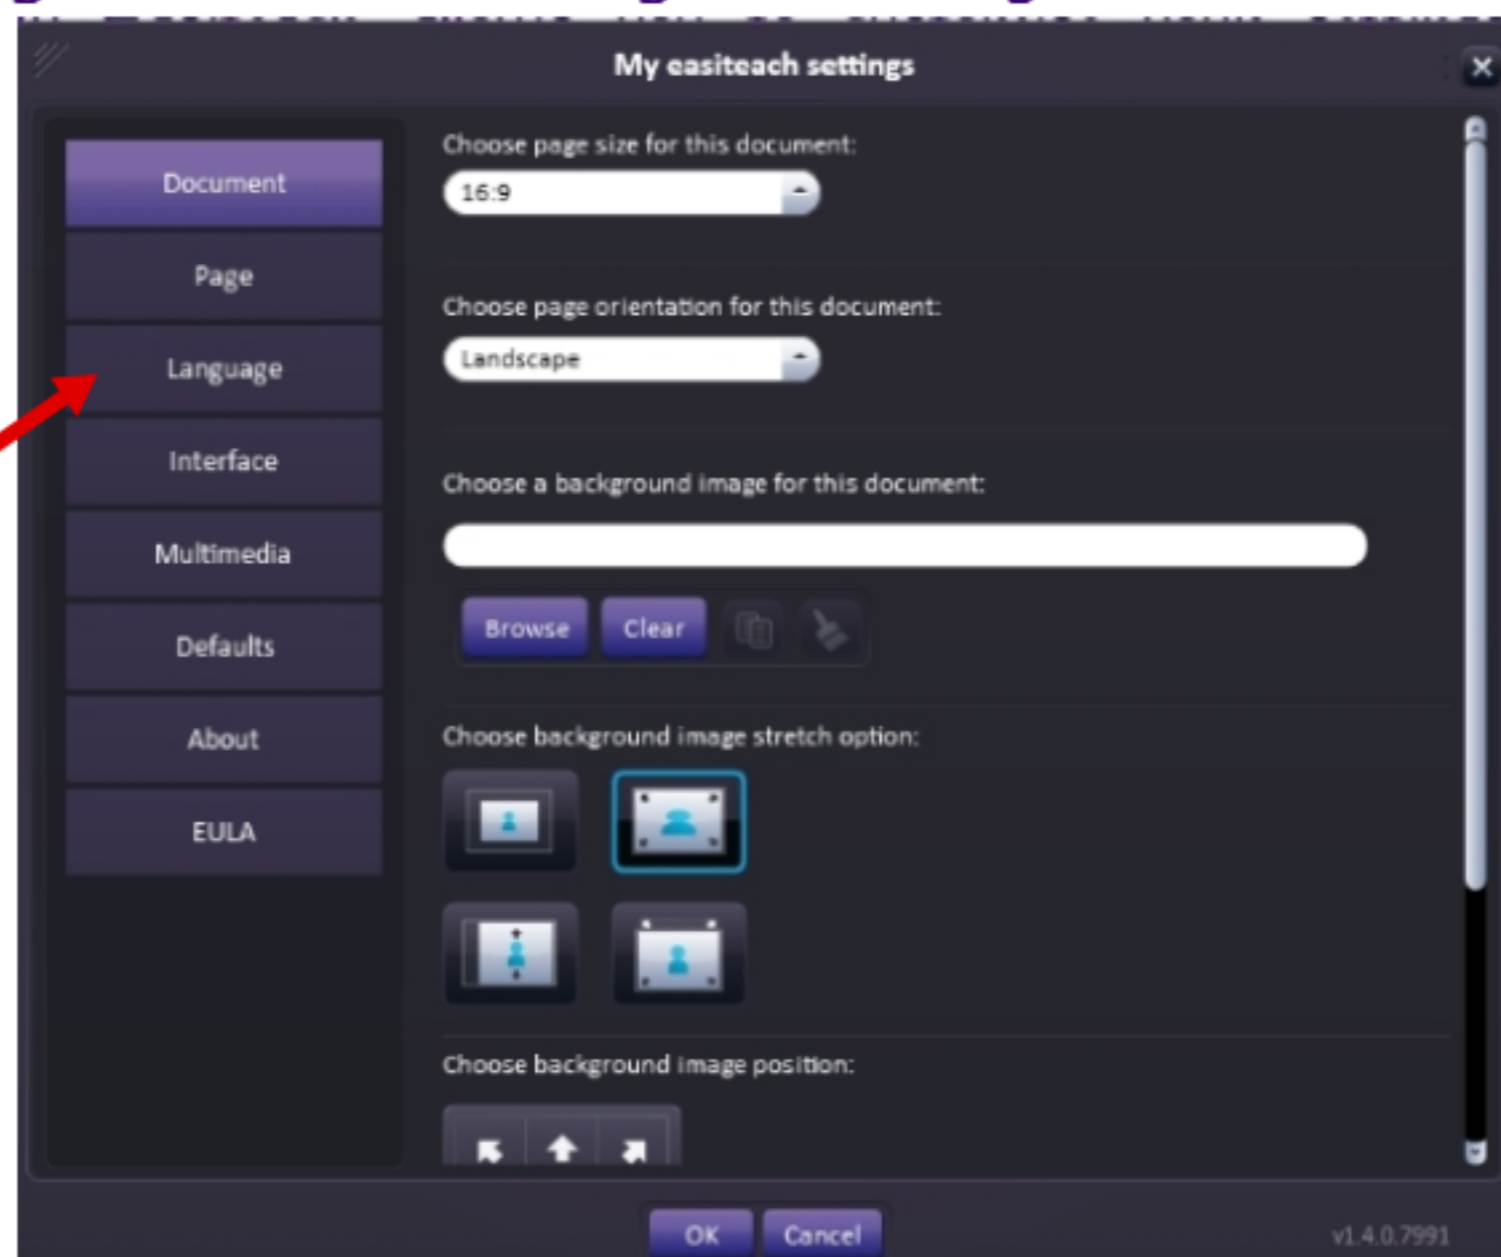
My easiteach settings

Document
Page
Language
Interface
Multimedia
Defaults
About
EULA

Choose page size for this document:
16:9

Choose page orientation for this document:
Landscape

Choose a background image for this document:

Browse
Clear

Choose background image stretch option:

Choose background image position:

OK
Cancel

v1.4.0.7991